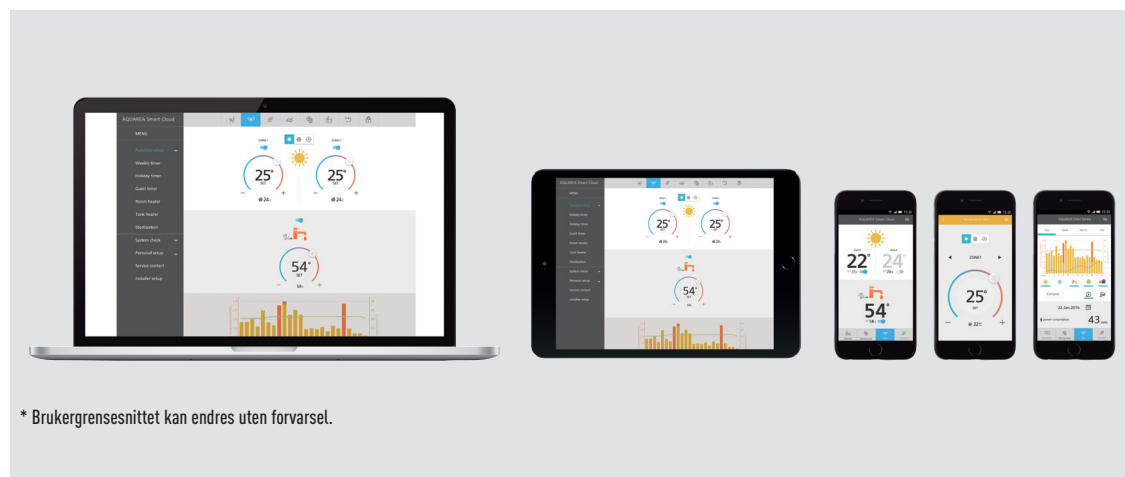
AQUAREA Smart Cloud

MENU

Function setup

Weekly timer

Holiday timer

Quiet timer

Room heater

Tank heater

Sterilization

System check

Personal setup

Service contact

Installer setup

ZONE1

25° SET

ZONE2

25° SET

24°C

24°C

54° SET

58°C

22°

24°

54°

ZONE1

25° SET

22°C

22 Jan 2016

43

* Brukergrensesnittet kan endres uten forvarsel.